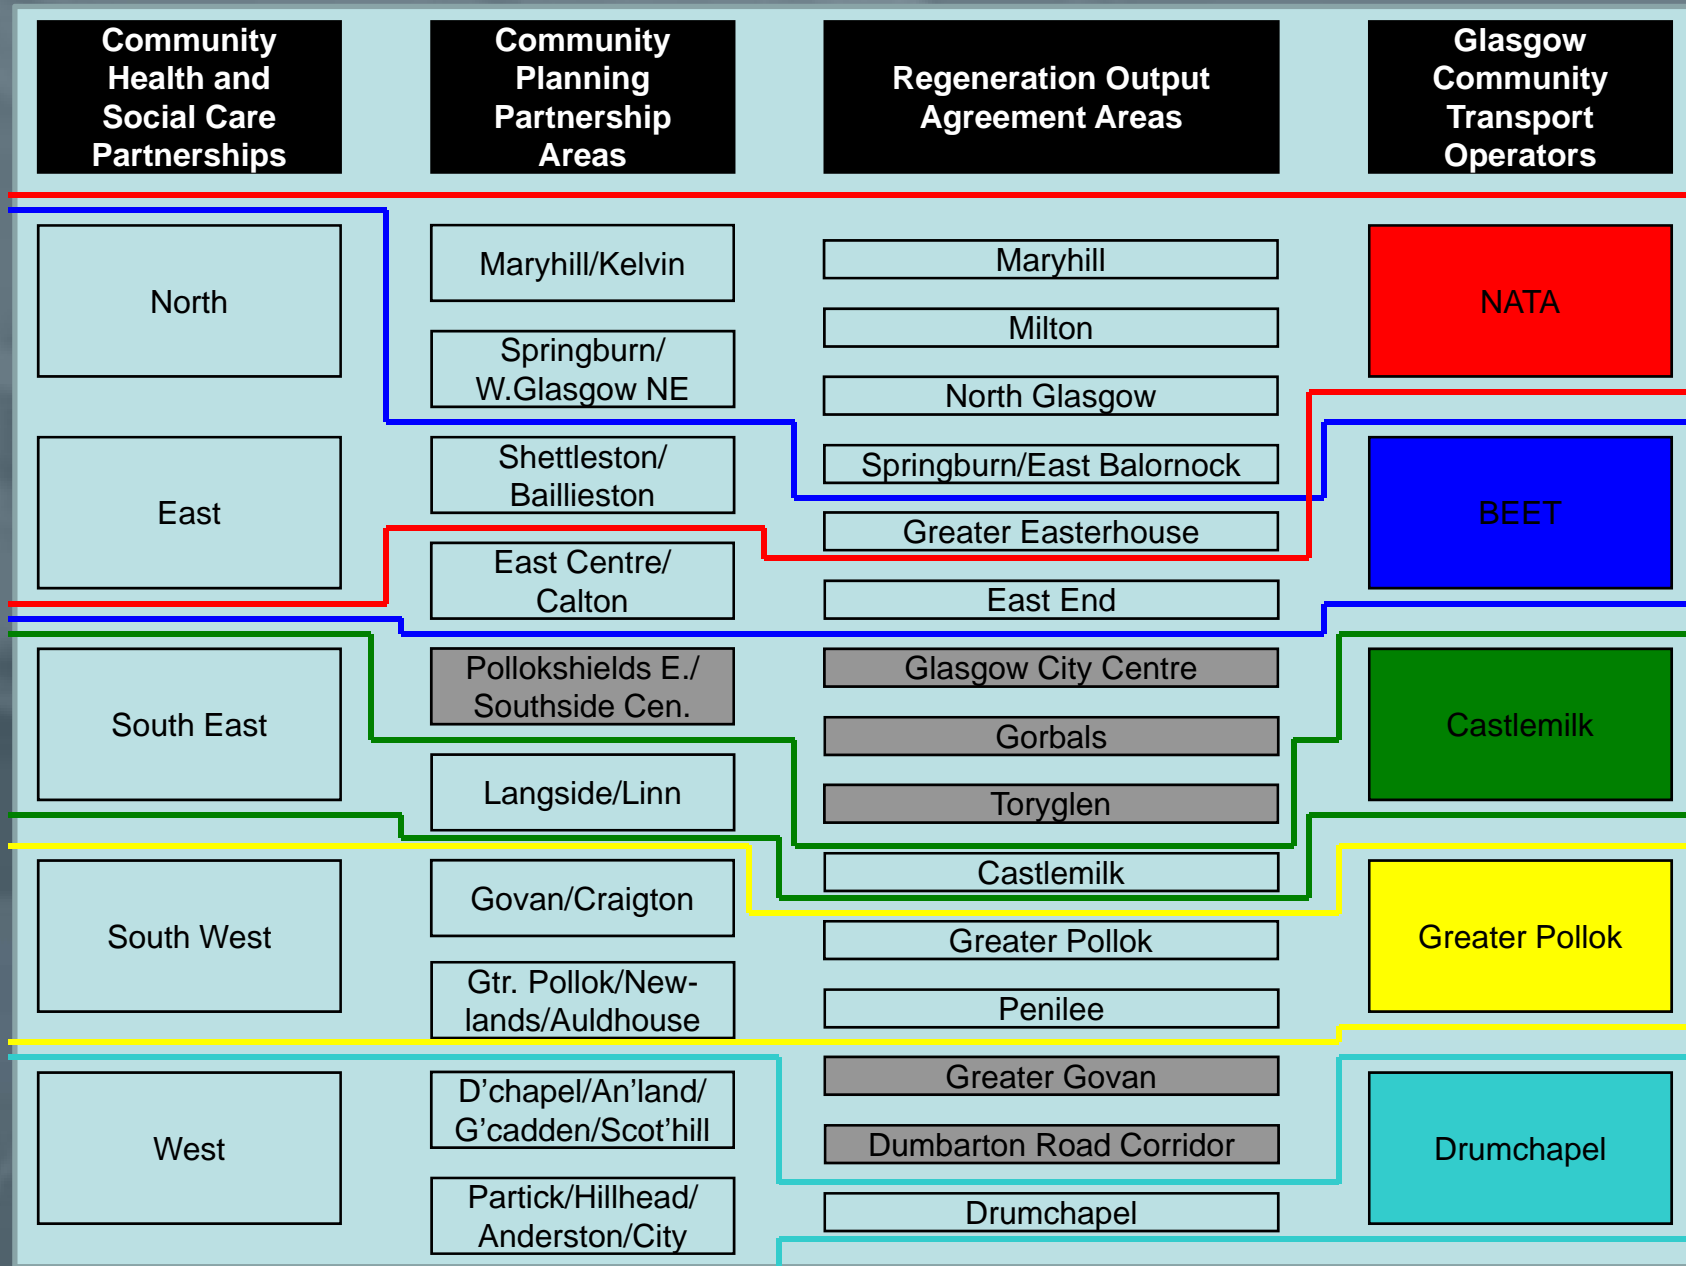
Community Health and Social Care Partnerships

Community Planning Partnership Areas

Regeneration Output Agreement Areas

Glasgow Community Transport Operators

North

Maryhill/Kelvin

Maryhill

NATA

Milton

Springburn/ W.Glasgow NE

North Glasgow

East

Shettleston/ Baillieston

Springburn/East Balornock

BEET

Greater Easterhouse

East Centre/ Calton

East End

South East

Pollokshields E./ Southside Cen.

Glasgow City Centre

Castlemilk

Gorbals

Langside/Linn

Toryglen

Castlemilk

South West

Govan/Craigton

Greater Pollok

Greater Pollok

Gtr. Pollok/Newlands/Auldhouse

Penilee

West

D'chapel/An'land/ G'cadden/Scot'hill

Greater Govan

Drumchapel

Dumbarton Road Corridor

Partick/Hillhead/ Anderston/City

Drumchapel